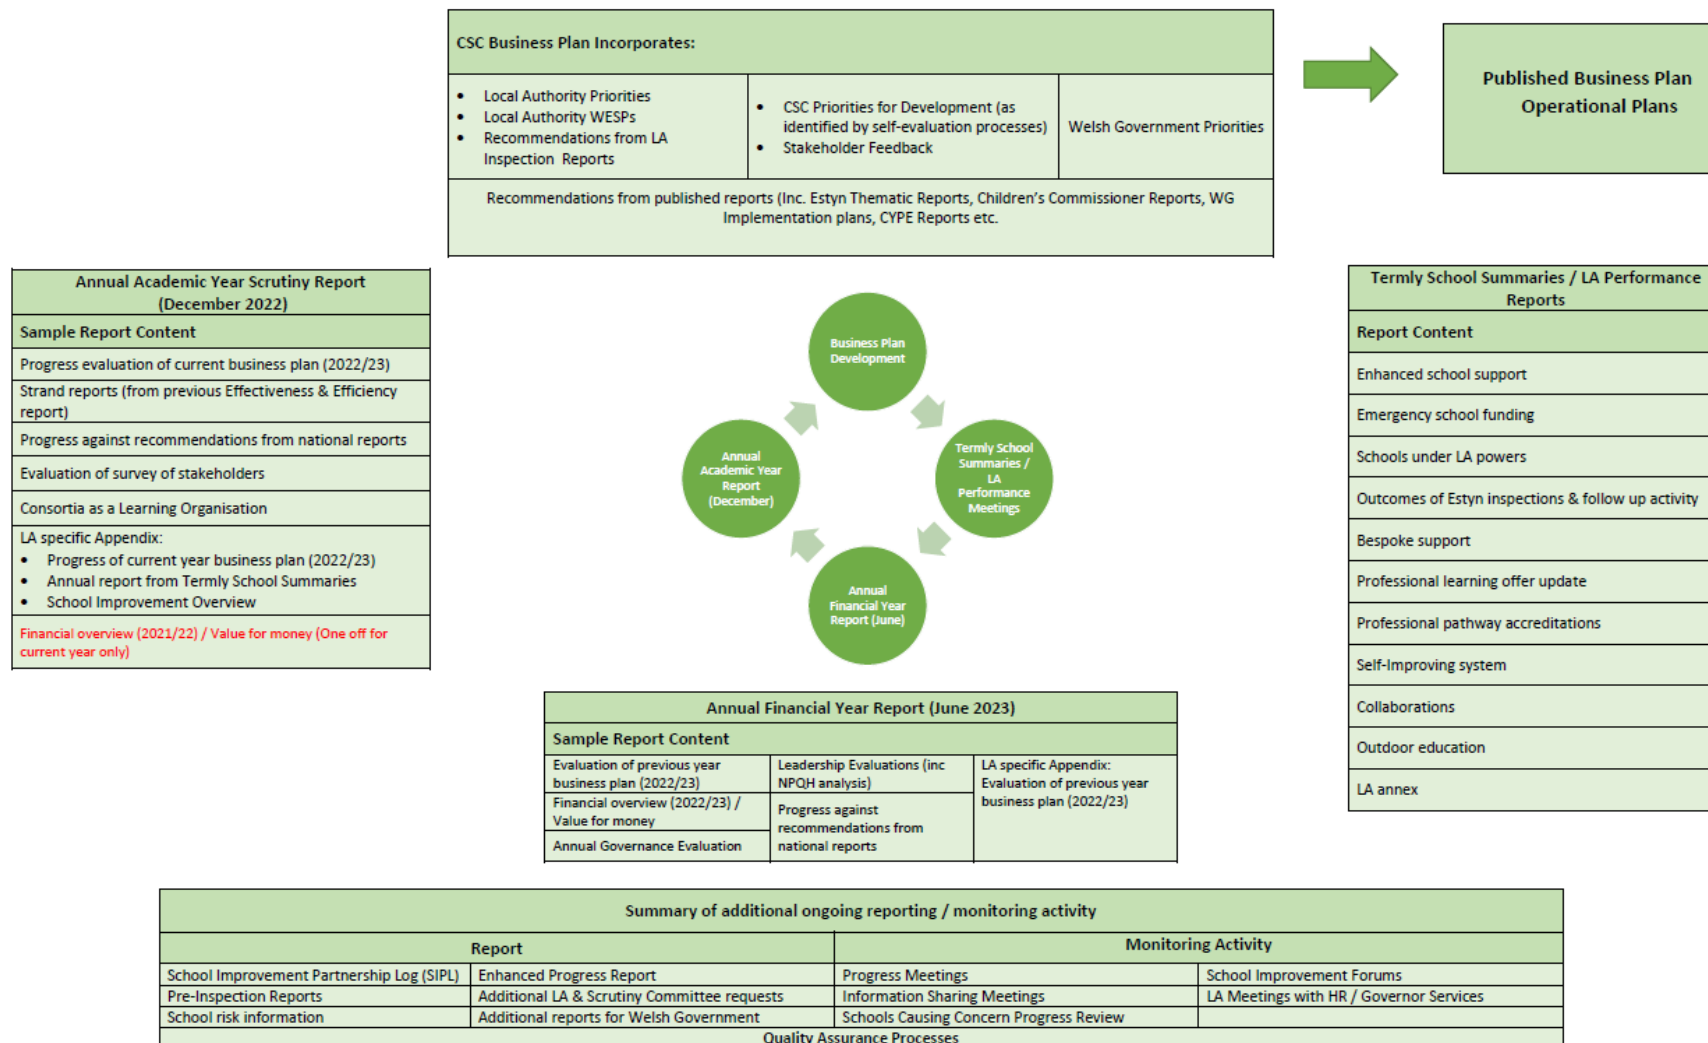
CSC Business Plan Incorporates:

- Local Authority Priorities
- Local Authority WESPs
- Recommendations from LA Inspection Reports

- CSC Priorities for Development (as identified by self-evaluation processes)
- Stakeholder Feedback

Welsh Government Priorities

Recommendations from published reports (Inc. Estyn Thematic Reports, Children's Commissioner Reports, WG Implementation plans, CYPE Reports etc.

Published Business Plan
Operational Plans

| Annual Academic Year Scrutiny Report (December 2022) |
|---|
| Sample Report Content |
| Progress evaluation of current business plan (2022/23) |
| Strand reports (from previous Effectiveness & Efficiency report) |
| Progress against recommendations from national reports |
| Evaluation of survey of stakeholders |
| Consortia as a Learning Organisation |
| LA specific Appendix: • Progress of current year business plan (2022/23) • Annual report from Termly School Summaries • School Improvement Overview |
| Financial overview (2021/22) / Value for money (One off for current year only) |

Business Plan Development

Termly School Summaries / LA Performance Meetings

Annual Financial Year Report (June)

Annual Academic Year Report (December)

| Termly School Summaries / LA Performance Reports |
|---|
| Report Content |
| Enhanced school support |
| Emergency school funding |
| Schools under LA powers |
| Outcomes of Estyn inspections & follow up activity |
| Bespoke support |
| Professional learning offer update |
| Professional pathway accreditations |
| Self-Improving system |
| Collaborations |
| Outdoor education |
| LA annex |

| Annual Financial Year Report (June 2023) | | |
|---|---|---|
| Sample Report Content | | |
| Evaluation of previous year business plan (2022/23) | Leadership Evaluations (inc NPQH analysis) | LA specific Appendix: Evaluation of previous year business plan (2022/23) |
| Financial overview (2022/23) / Value for money | Progress against recommendations from national reports | |
| Annual Governance Evaluation | | |

| Summary of additional ongoing reporting / monitoring activity | | | |
|---|---|---|---|
| Report | | Monitoring Activity | |
| School Improvement Partnership Log (SIPL) | Enhanced Progress Report | Progress Meetings | School Improvement Forums |
| Pre-Inspection Reports | Additional LA & Scrutiny Committee requests | Information Sharing Meetings | LA Meetings with HR / Governor Services |
| School risk information | Additional reports for Welsh Government | Schools Causing Concern Progress Review | |
| Quality Assurance Processes | | | |